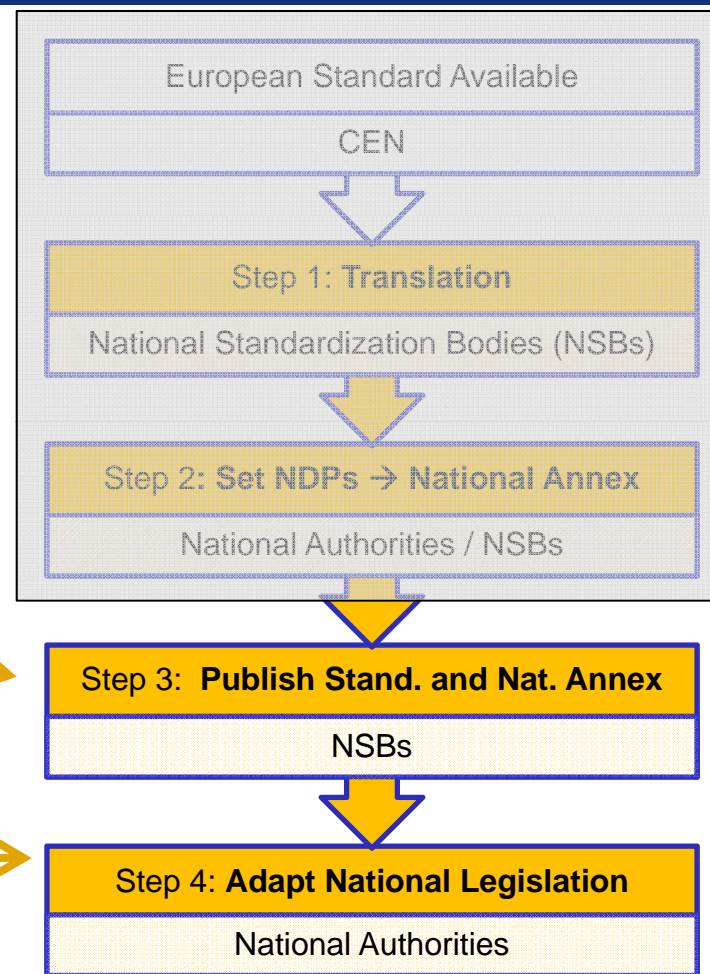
European Standard Available

CEN

Step 1: **Translation**

National Standardization Bodies (NSBs)

Step 2: **Set NDPs → National Annex**

National Authorities / NSBs

Step 3: **Publish Stand. and Nat. Annex**

NSBs

Step 4: **Adapt National Legislation**

National Authorities